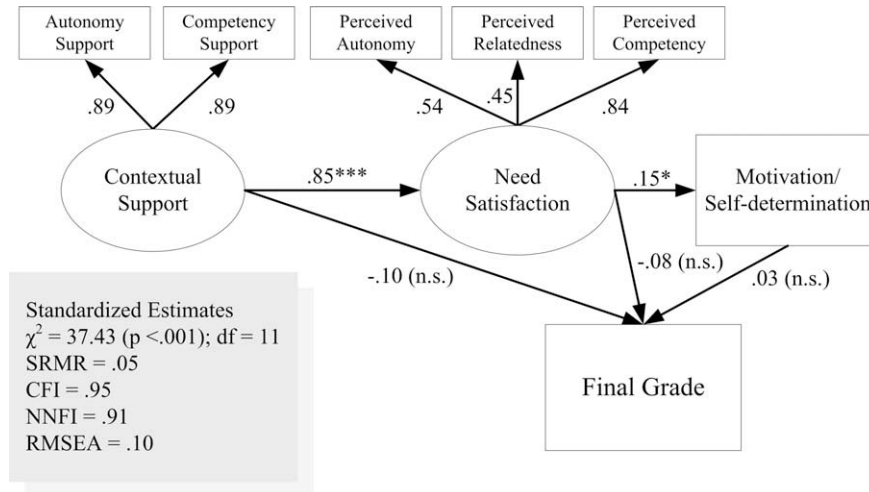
Autonomy Support

Competency Support

Perceived Autonomy

Perceived Relatedness

Perceived Competency

.89

.89

.54

.45

.84

Contextual Support

.85***

Need Satisfaction

.15*

Motivation/ Self-determination

-.10 (n.s.)

-.08 (n.s.)

.03 (n.s.)

Standardized Estimates
$\chi^2$ = 37.43 (p <.001); df = 11
SRMR = .05
CFI = .95
NNFI = .91
RMSEA = .10

Final Grade